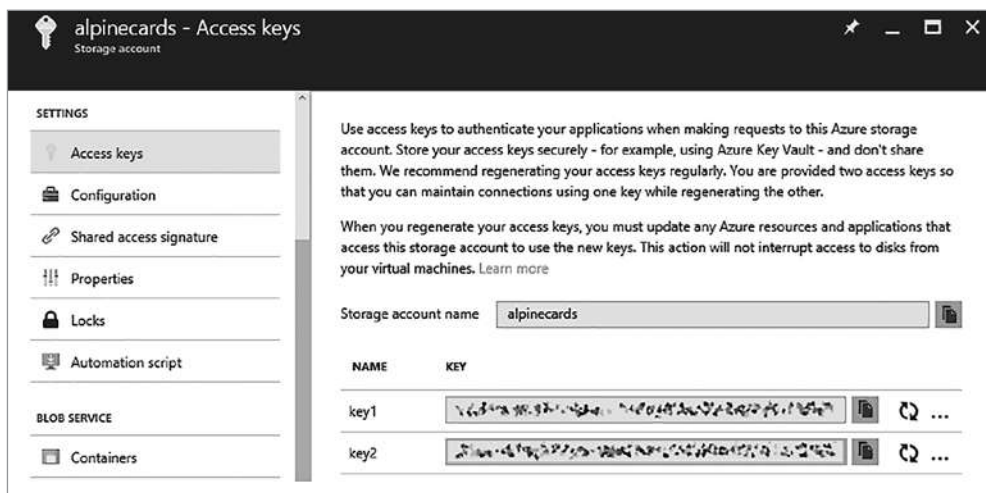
alpinecards - Access keys
Storage account

SETTINGS

Access keys

Configuration

Shared access signature

Properties

Locks

Automation script

BLOB SERVICE

Containers

Use access keys to authenticate your applications when making requests to this Azure storage account. Store your access keys securely - for example, using Azure Key Vault - and don't share them. We recommend regenerating your access keys regularly. You are provided two access keys so that you can maintain connections using one key while regenerating the other.

When you regenerate your access keys, you must update any Azure resources and applications that access this storage account to use the new keys. This action will not interrupt access to disks from your virtual machines. Learn more

Storage account name alpinecards

| NAME | KEY |
|---|---|
| key1 | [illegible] |
| key2 | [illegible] |